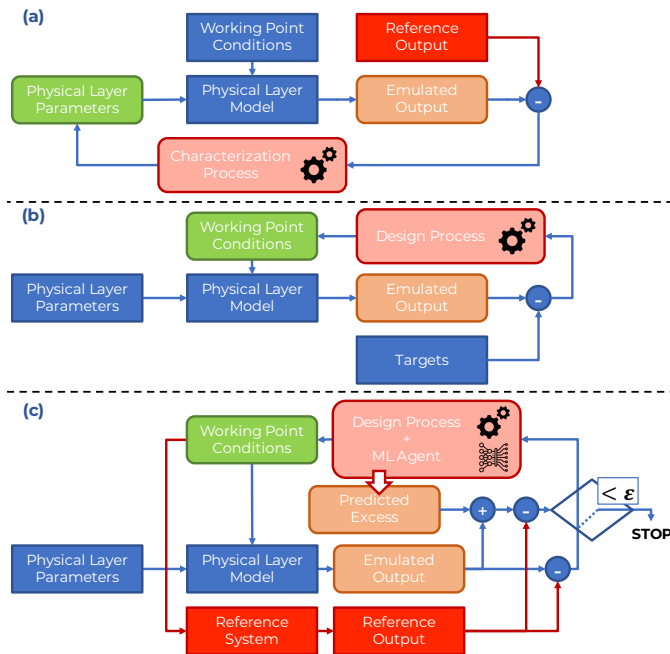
(a)

Working Point Conditions

Reference Output

Physical Layer Parameters

Physical Layer Model

Emulated Output

-

Characterization Process

(b)

Working Point Conditions

Design Process

Physical Layer Parameters

Physical Layer Model

Emulated Output

-

Targets

(c)

Working Point Conditions

Design Process + ML Agent

Predicted Excess

+

-

$< \varepsilon$

STOP

Physical Layer Parameters

Physical Layer Model

Emulated Output

-

Reference System

Reference Output